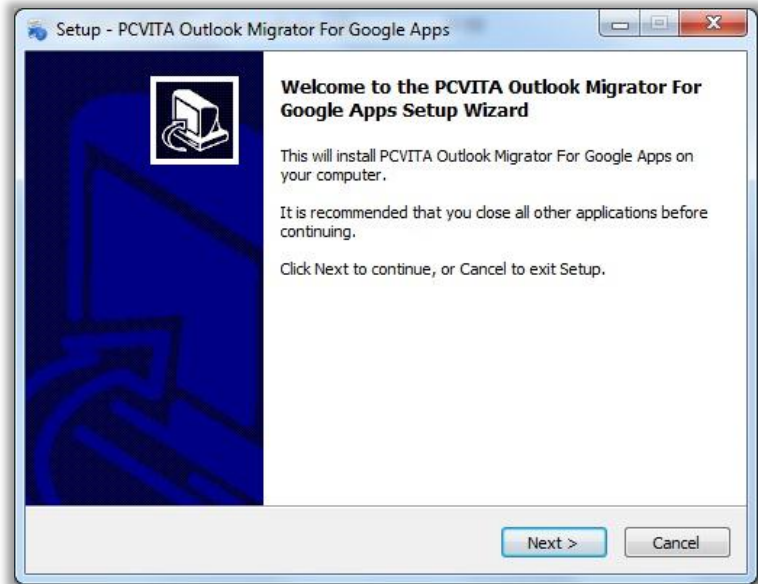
Setup - PCVITA Outlook Migrator For Google Apps

Welcome to the PCVITA Outlook Migrator For Google Apps Setup Wizard

This will install PCVITA Outlook Migrator For Google Apps on your computer.

It is recommended that you close all other applications before continuing.

Click Next to continue, or Cancel to exit Setup.

Next >

Cancel